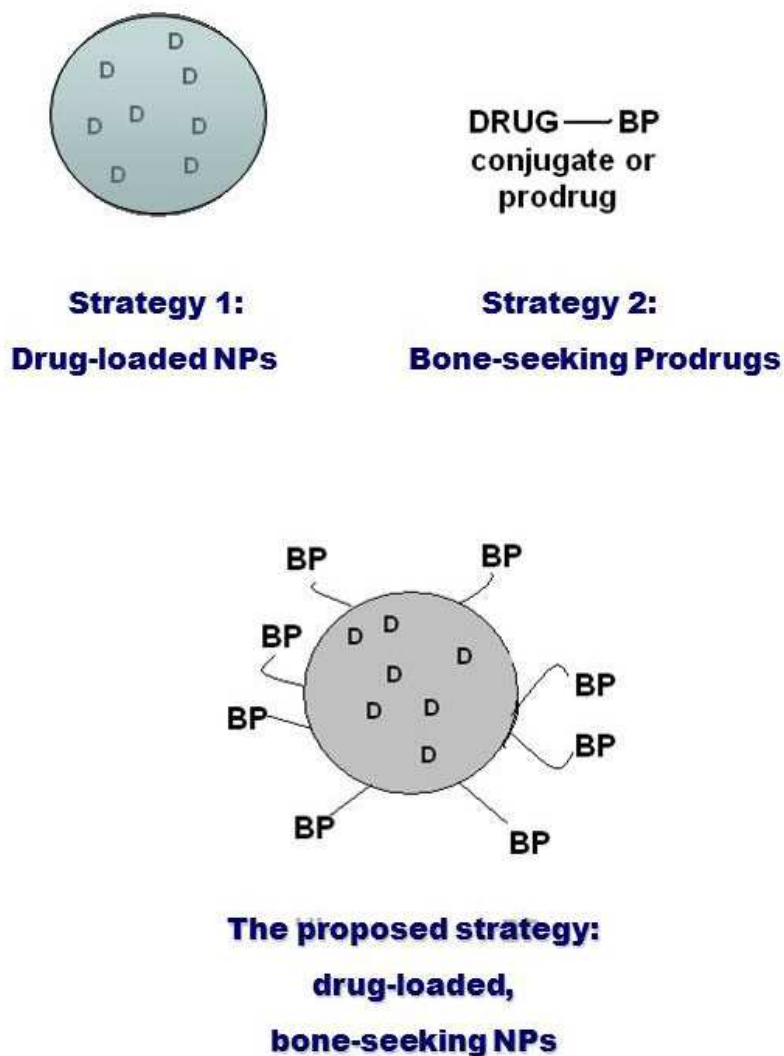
D
D D
D D D
D D

DRUG — BP
conjugate or
prodrug

Strategy 1:
Drug-loaded NPs

Strategy 2:
Bone-seeking Prodrugs

BP
BP
BP
BP
BP
BP
BP
BP
D D
D
D
D D
D

The proposed strategy:
drug-loaded,
bone-seeking NPs